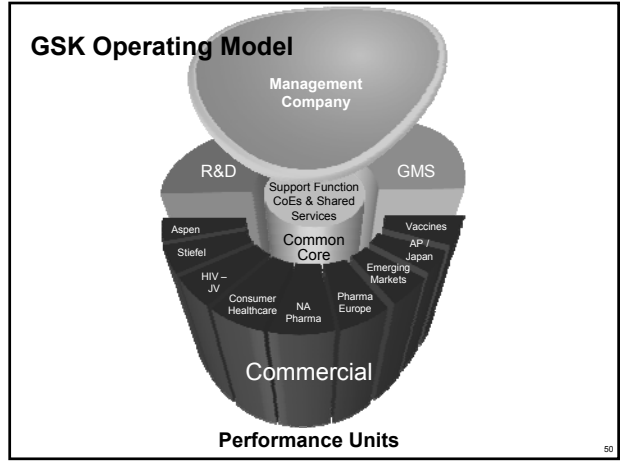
GSK Operating Model

Management Company

R&D

GMS

Support Function CoEs & Shared Services

Common Core

Aspen

Stiefel

HIV – JV

Consumer Healthcare

NA Pharma

Pharma Europe

Emerging Markets

AP / Japan

Vaccines

Commercial

Performance Units

50